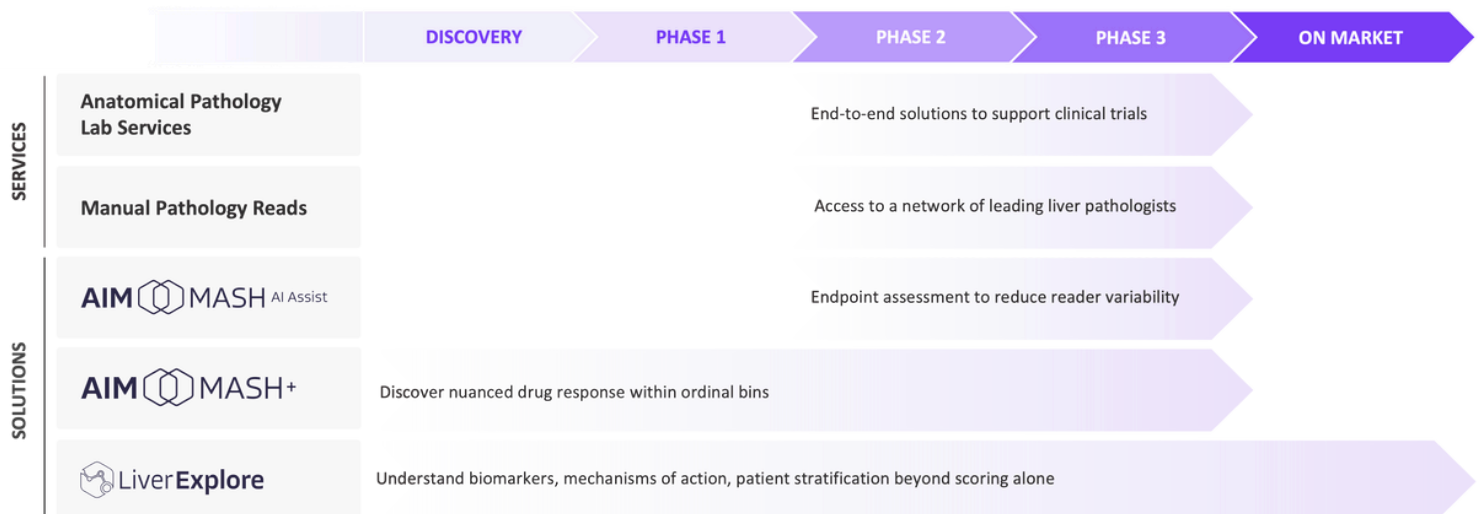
DISCOVERY PHASE 1 PHASE 2 PHASE 3 ON MARKET

SERVICES

Anatomical Pathology Lab Services

End-to-end solutions to support clinical trials

Manual Pathology Reads

Access to a network of leading liver pathologists

SOLUTIONS

AIM MASH AI Assist

Endpoint assessment to reduce reader variability

AIM MASH+

Discover nuanced drug response within ordinal bins

LiverExplore

Understand biomarkers, mechanisms of action, patient stratification beyond scoring alone